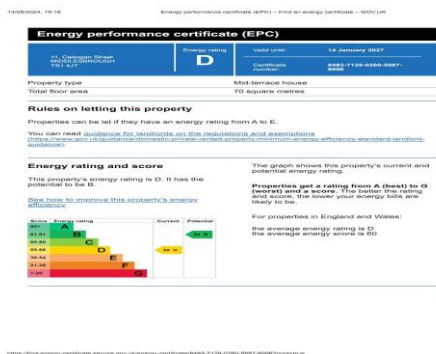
13/05/2024, 15:16 Energy performance certificate (EPC) – Find an energy certificate – GOV.UK

Energy performance certificate (EPC)

11, Cadogan Street MIDDLESBROUGH TS1 4JT

Energy rating
D

Valid until: 14 January 2027

Certificate number: 8493-7128-0260-5997-8998

| Property type | Mid-terrace house |
|---|---|
| Total floor area | 70 square metres |

Rules on letting this property

Properties can be let if they have an energy rating from A to E.

You can read guidance for landlords on the regulations and exemptions (https://www.gov.uk/guidance/domestic-private-rented-property-minimum-energy-efficiency-standard-landlord-guidance).

Energy rating and score

This property's energy rating is D. It has the potential to be B.

See how to improve this property's energy efficiency.

| Score | Energy rating | Current | Potential |
|---|---|---|---|
| 92+ | A | | |
| 81-91 | B | | 82 B |
| 69-80 | C | | |
| 55-68 | D | 64 D | |
| 39-54 | E | | |
| 21-38 | F | | |
| 1-20 | G | | |

The graph shows this property's current and potential energy rating.

Properties get a rating from A (best) to G (worst) and a score. The better the rating and score, the lower your energy bills are likely to be.

For properties in England and Wales:

the average energy rating is D
the average energy score is 60

https://find-energy-certificate.service.gov.uk/energy-certificate/8493-7128-0260-5997-8998?print=true